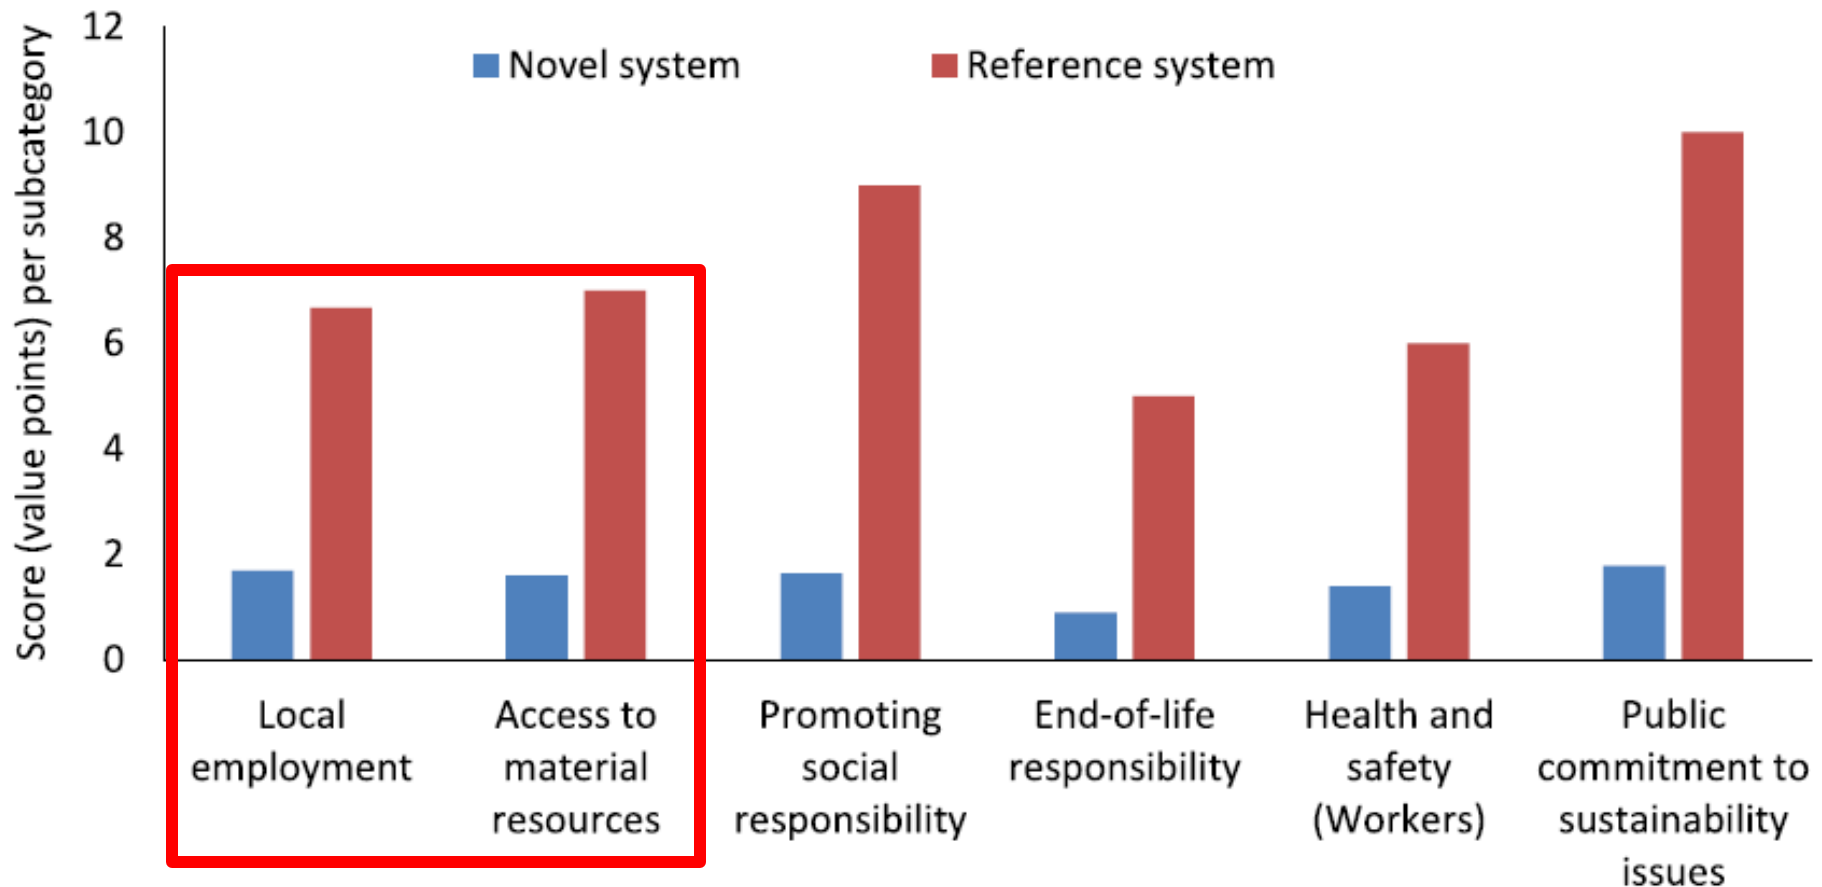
Score (value points) per subcategory

12
10
8
6
4
2
0

Novel system
Reference system

Local employment
Access to material resources
Promoting social responsibility
End-of-life responsibility
Health and safety (Workers)
Public commitment to sustainability issues